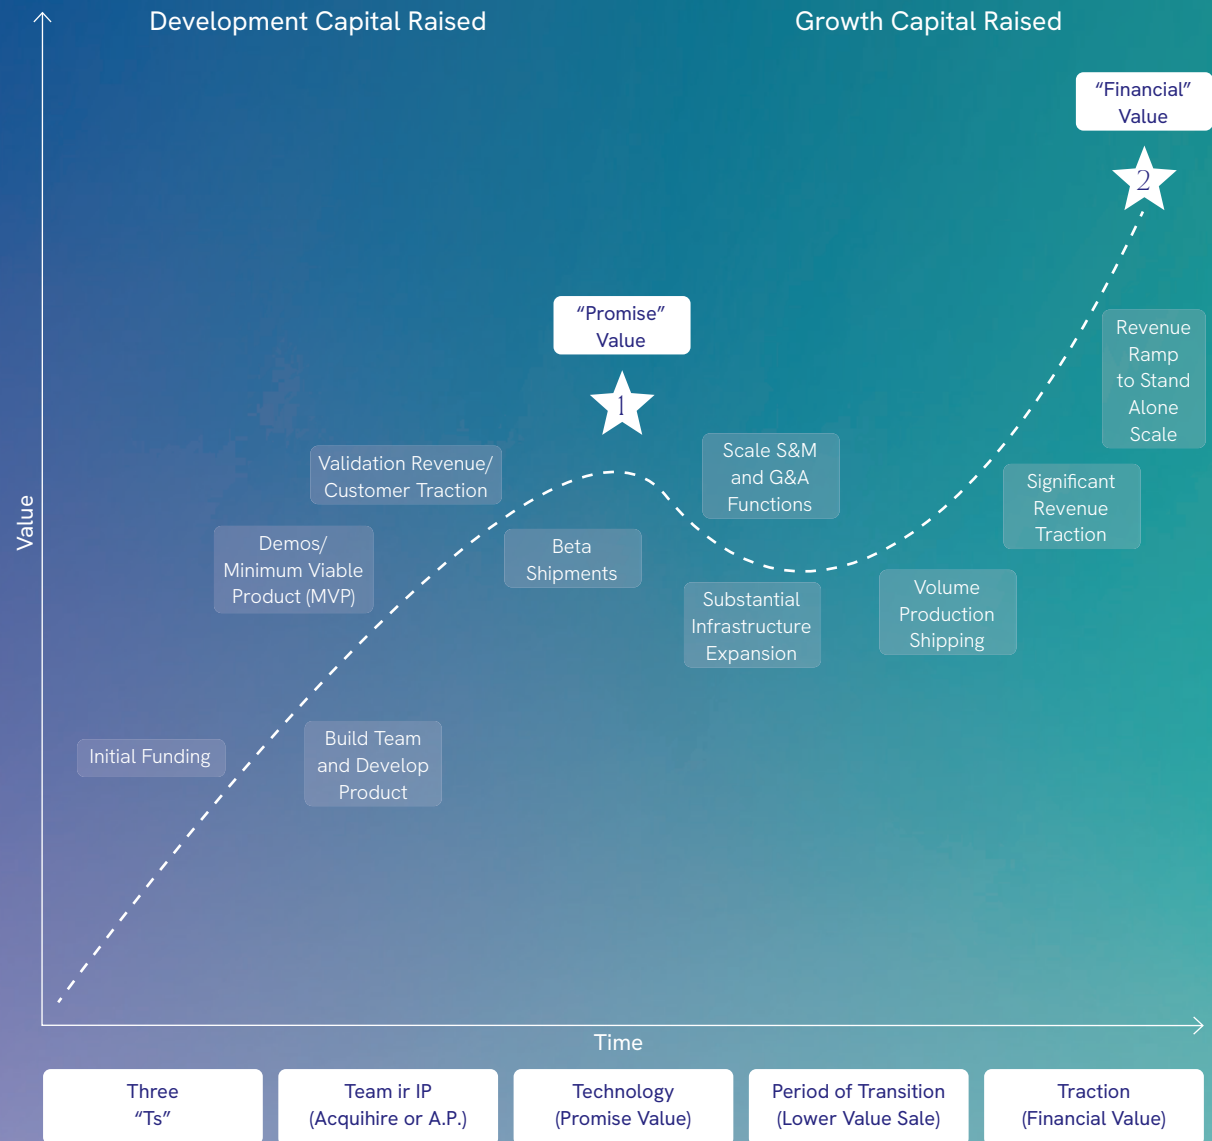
Development Capital Raised

Growth Capital Raised

“Financial” Value

2

“Promise” Value

1

Revenue Ramp to Stand Alone Scale

Value

Validation Revenue/ Customer Traction

Scale S&M and G&A Functions

Significant Revenue Traction

Demos/ Minimum Viable Product (MVP)

Beta Shipments

Volume Production Shipping

Substantial Infrastructure Expansion

Initial Funding

Build Team and Develop Product

Time

| Three “Ts” | Team ir IP (Acquihire or A.P.) | Technology (Promise Value) | Period of Transition (Lower Value Sale) | Traction (Financial Value) |
|---|---|---|---|---|